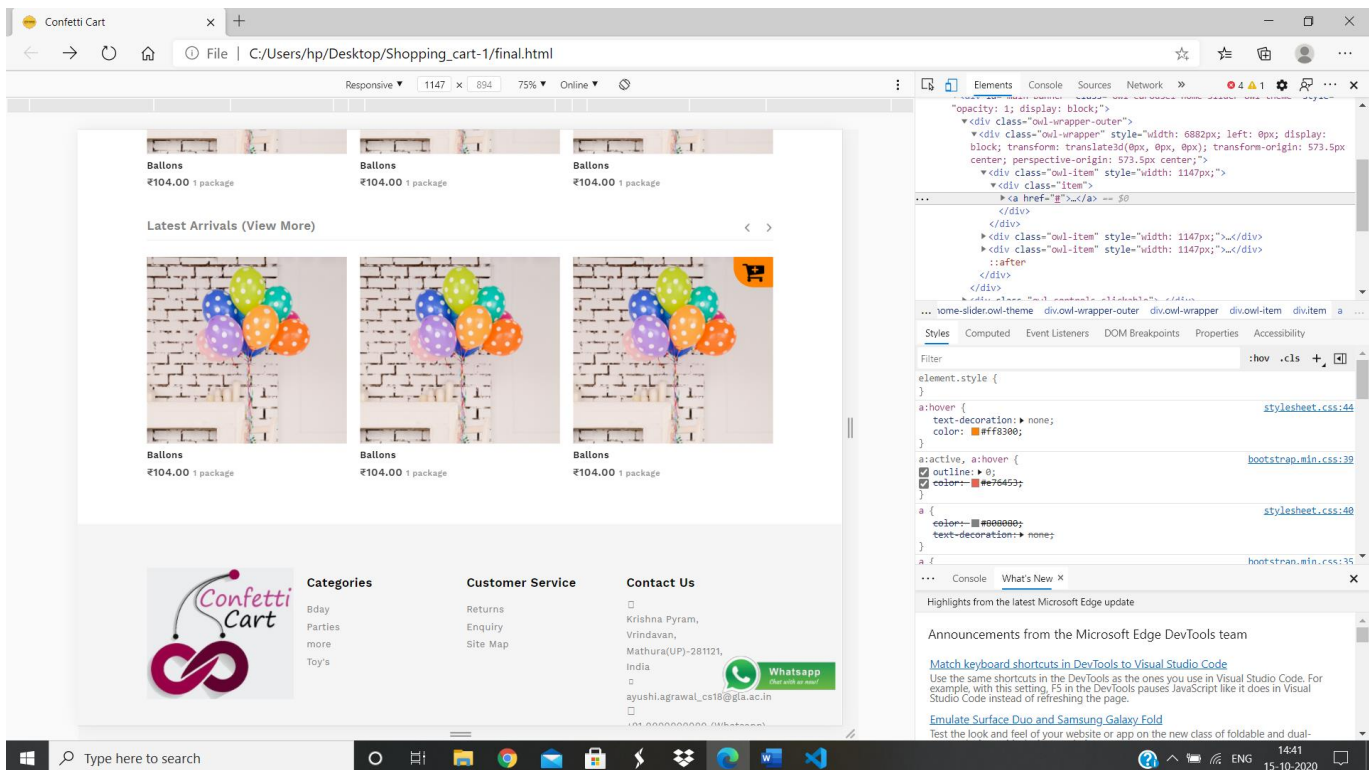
Confetti Cart

File | C:/Users/hp/Desktop/Shopping_cart-1/final.html

Responsive ▾ 1147 × 894 75% ▾ Online ▾

Ballons
₹104.00 1 package

Ballons
₹104.00 1 package

Ballons
₹104.00 1 package

Latest Arrivals (View More)

Ballons
₹104.00 1 package

Ballons
₹104.00 1 package

Ballons
₹104.00 1 package

Confetti Cart

Categories
Bday
Parties
more
Toy's

Customer Service
Returns
Enquiry
Site Map

Contact Us
Krishna Pyram, Vrindavan, Mathura(UP)-281121, India
ayushi.agrawal_cs18@gla.ac.in
+91 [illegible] (Whatsapp)

Whatsapp
Chat with us now!

Elements Console Sources Network » 4 1

"opacity: 1; display: block;">
▾<div class="owl-wrapper-outer">
▾<div class="owl-wrapper" style="width: 6882px; left: 0px; display: block; transform: translate3d(0px, 0px, 0px); transform-origin: 573.5px center; perspective-origin: 573.5px center;">
▾<div class="owl-item" style="width: 1147px;">
▾<div class="item">
▸<a href="#">…</a> == $0
</div>
</div>
▸<div class="owl-item" style="width: 1147px;">…</div>
▸<div class="owl-item" style="width: 1147px;">…</div>
::after
</div>
</div>

iome-slider.owl-theme div.owl-wrapper-outer div.owl-wrapper div.owl-item div.item a

Styles Computed Event Listeners DOM Breakpoints Properties Accessibility

Filter :hov .cls +

element.style {
}
a:hover { stylesheet.css:44
text-decoration: ▸ none;
color: #ff8300;
}
a:active, a:hover { bootstrap.min.css:39
outline: ▸ 0;
color: #e76453;
}
a { stylesheet.css:40
color: #000000;
text-decoration: ▸ none;
}
a { bootstrap.min.css:35

Console What's New ×

Highlights from the latest Microsoft Edge update

Announcements from the Microsoft Edge DevTools team

Match keyboard shortcuts in DevTools to Visual Studio Code
Use the same shortcuts in the DevTools as the ones you use in Visual Studio Code. For example, with this setting, F5 in the DevTools pauses JavaScript like it does in Visual Studio Code instead of refreshing the page.

Emulate Surface Duo and Samsung Galaxy Fold
Test the look and feel of your website or app on the new class of foldable and dual-

Type here to search

ENG 14:41 15-10-2020